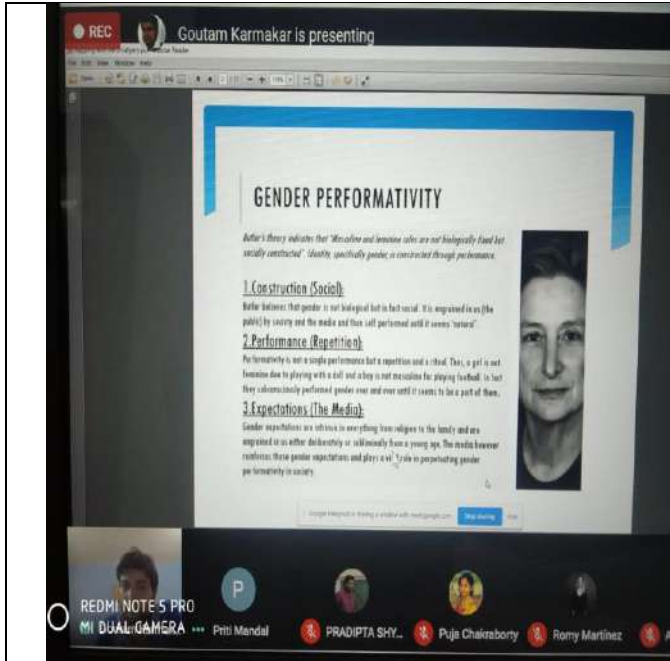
REC

Goutam Karmakar is presenting

GENDER PERFORMATIVITY

Butler's theory indicates that "Masculine and feminine roles are not biologically fixed but socially constructed". Identity, specifically gender, is constructed through performance.

1.Construction (Social):
Butler believes that gender is not biological but in fact social. It is engrained in us (the public) by society and the media and then self performed until it seems "natural".

2.Performance (Repetition):
Performativity is not a single performance but a repetition and a ritual. Thus, a girl is not feminine due to playing with a doll and a boy is not masculine for playing football. In fact they subconsciously performed gender over and over until it seems to be a part of them.

3.Expectations (The Media):
Gender expectations are obvious in everything from religion to the family and are engrained in us either deliberately or subliminally from a young age. The media however reinforces these gender expectations and plays a vital role in perpetuating gender performativity in society.

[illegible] Stop sharing Hide

REDMI NOTE 5 PRO
MI DUAL CAMERA

P
Priti Mandal
PRADIPTA SHY...
Puja Chakraborty
Romy Martinez